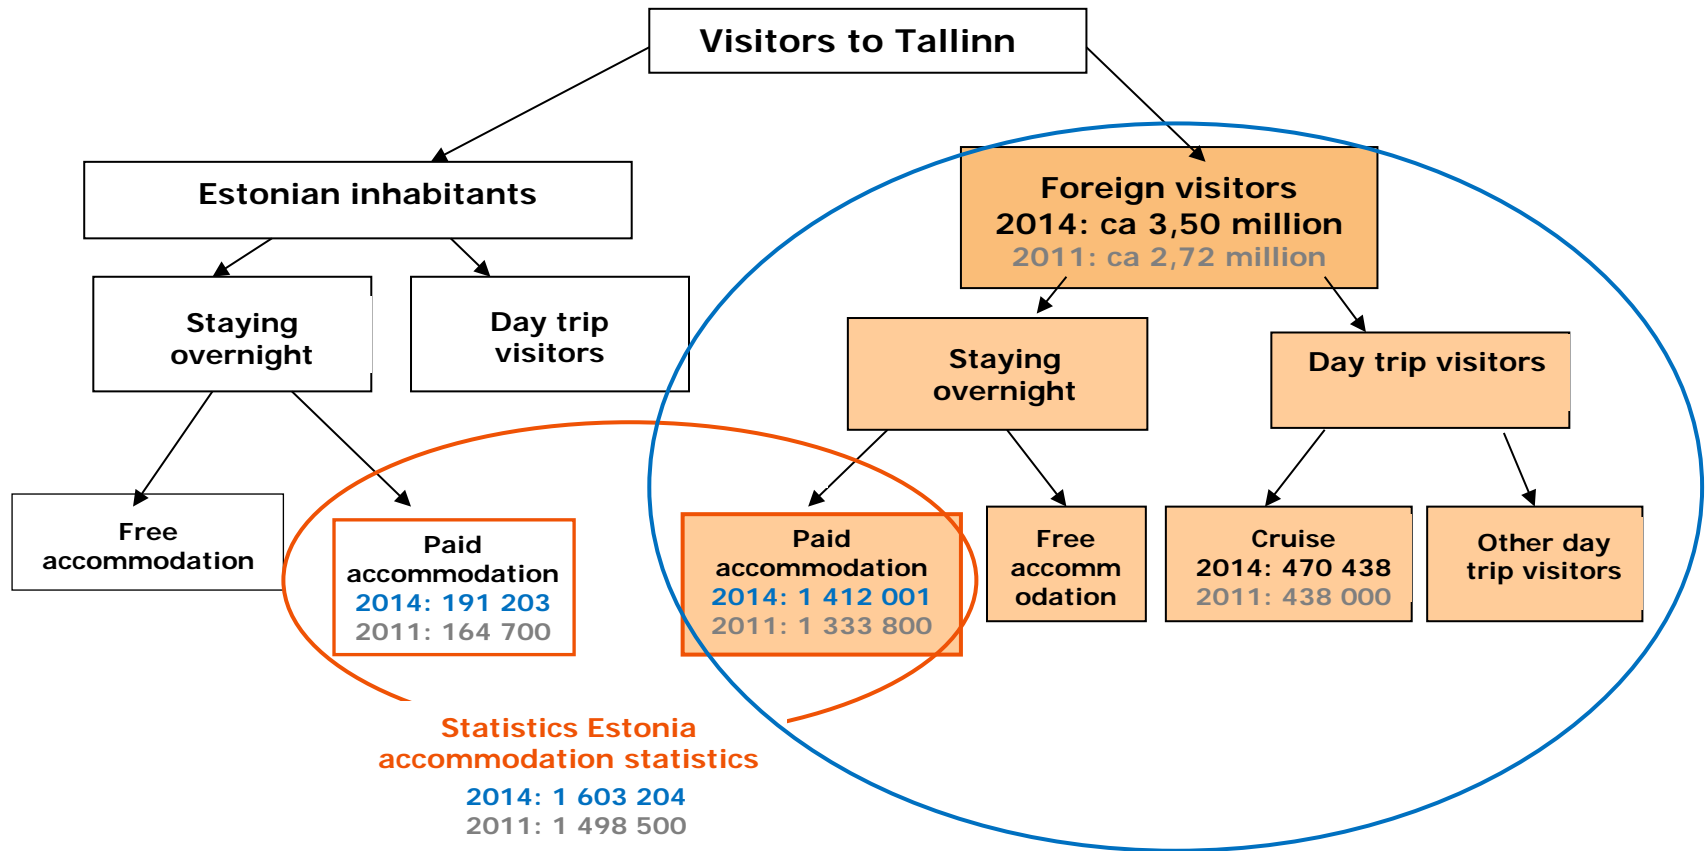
Visitors to Tallinn

Estonian inhabitants

Staying overnight

Day trip visitors

Free accommodation

Paid accommodation
2014: 191 203
2011: 164 700

Foreign visitors
2014: ca 3,50 million
2011: ca 2,72 million

Staying overnight

Day trip visitors

Paid accommodation
2014: 1 412 001
2011: 1 333 800

Free accomm odation

Cruise
2014: 470 438
2011: 438 000

Other day trip visitors

Statistics Estonia accommodation statistics
2014: 1 603 204
2011: 1 498 500